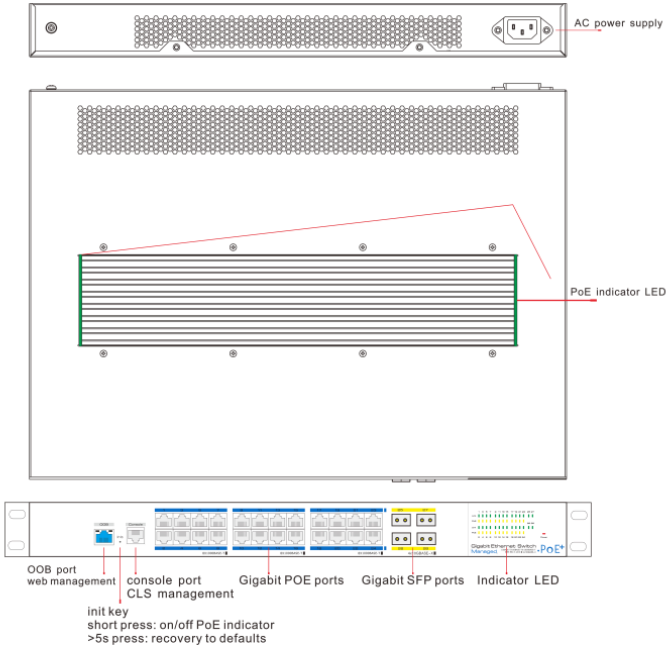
AC power supply

PoE indicator LED

Gigabit Ethernet Switch
Managed
PoE+

OOB port
web management

console port
CLS management

Gigabit POE ports

Gigabit SFP ports

Indicator LED

init key
short press: on/off PoE indicator
>5s press: recovery to defaults